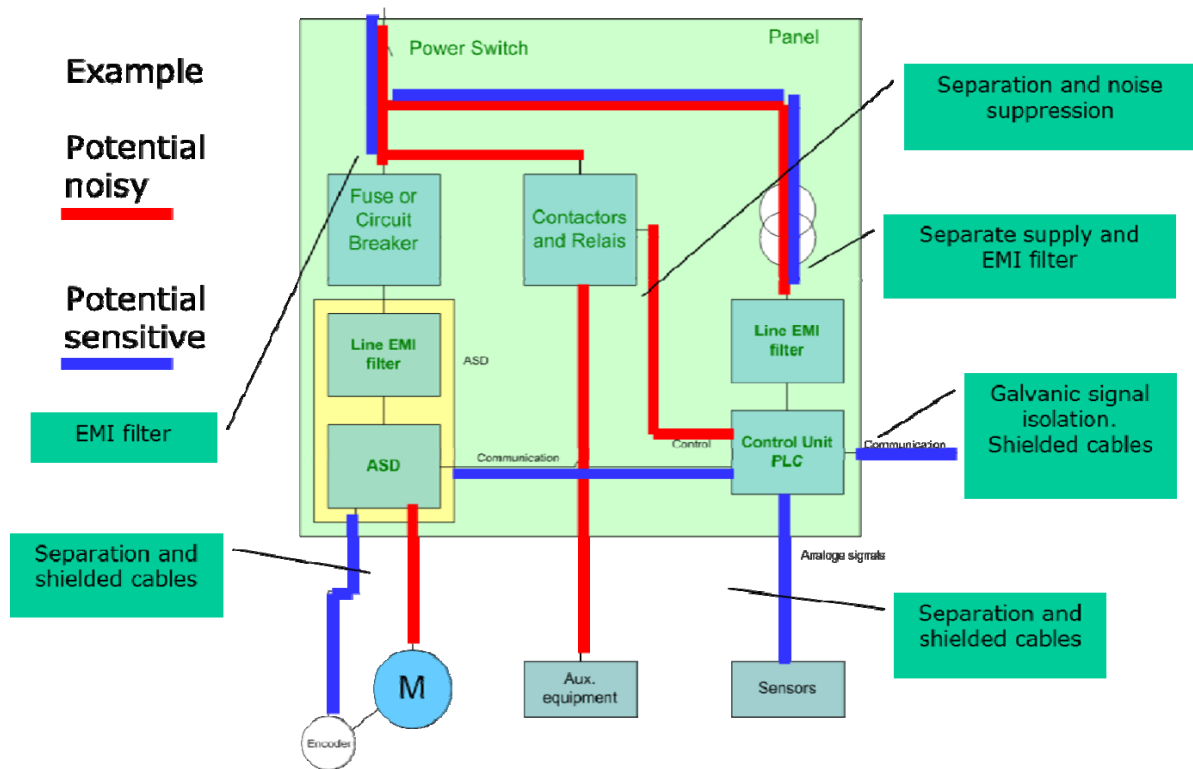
Example

Potential noisy

Potential sensitive

EMI filter

Separation and shielded cables

Power Switch

Panel

Fuse or Circuit Breaker

Contactors and Relais

Line EMI filter

ASD

ASD

Communication

Control

Line EMI filter

Control Unit PLC

Communication

Analoge signals

M

Encoder

Aux. equipment

Sensors

Separation and noise suppression

Separate supply and EMI filter

Galvanic signal isolation. Shielded cables

Separation and shielded cables